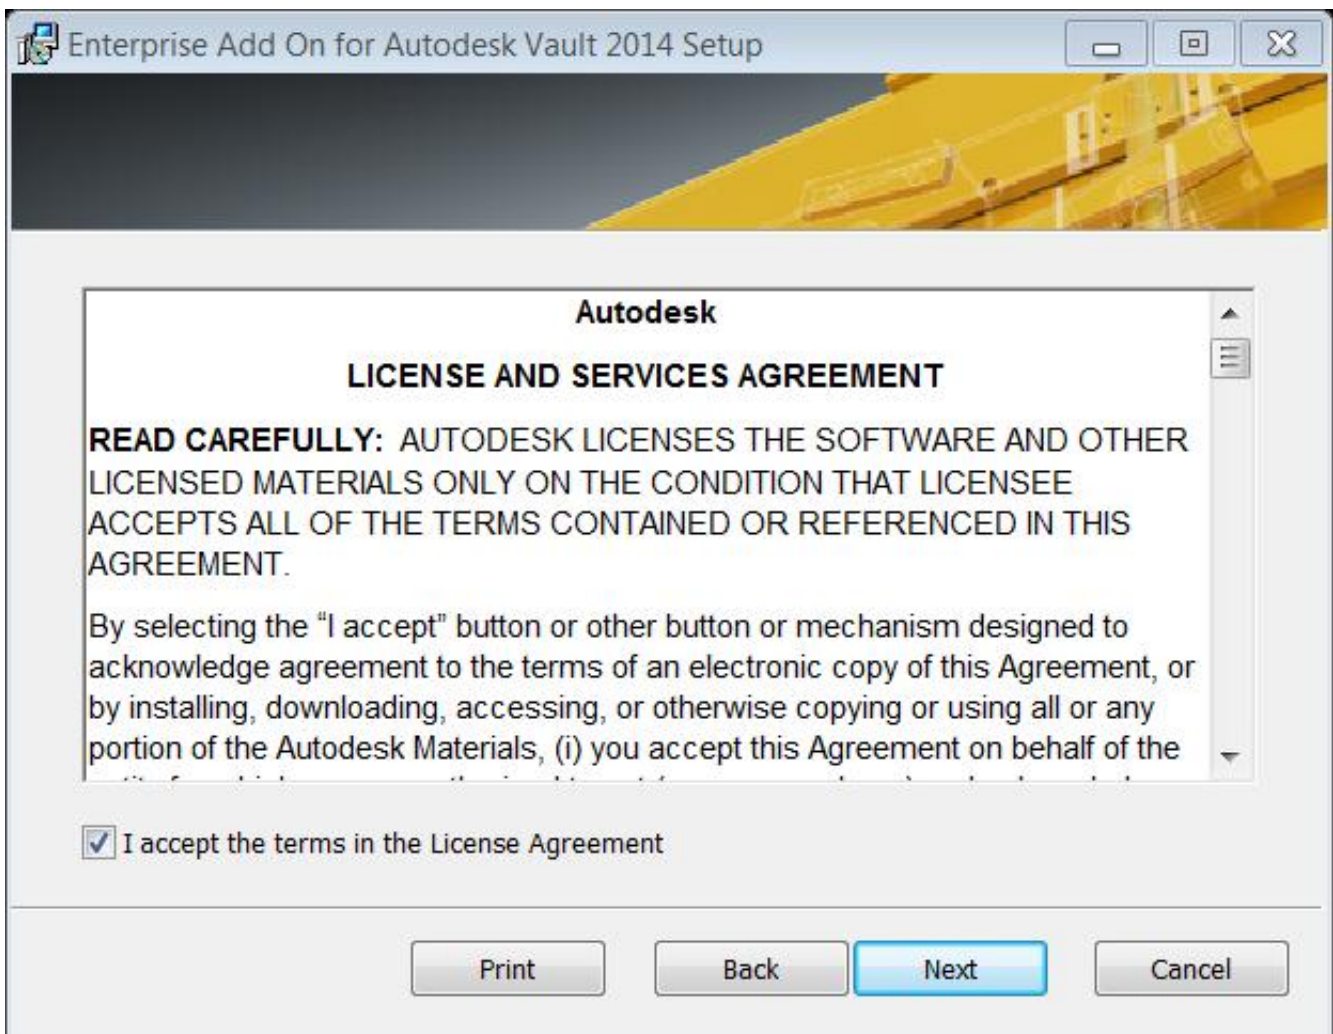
Enterprise Add On for Autodesk Vault 2014 Setup

Autodesk

LICENSE AND SERVICES AGREEMENT

READ CAREFULLY: AUTODESK LICENSES THE SOFTWARE AND OTHER LICENSED MATERIALS ONLY ON THE CONDITION THAT LICENSEE ACCEPTS ALL OF THE TERMS CONTAINED OR REFERENCED IN THIS AGREEMENT.

By selecting the "I accept" button or other button or mechanism designed to acknowledge agreement to the terms of an electronic copy of this Agreement, or by installing, downloading, accessing, or otherwise copying or using all or any portion of the Autodesk Materials, (i) you accept this Agreement on behalf of the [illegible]

I accept the terms in the License Agreement

Print Back Next Cancel